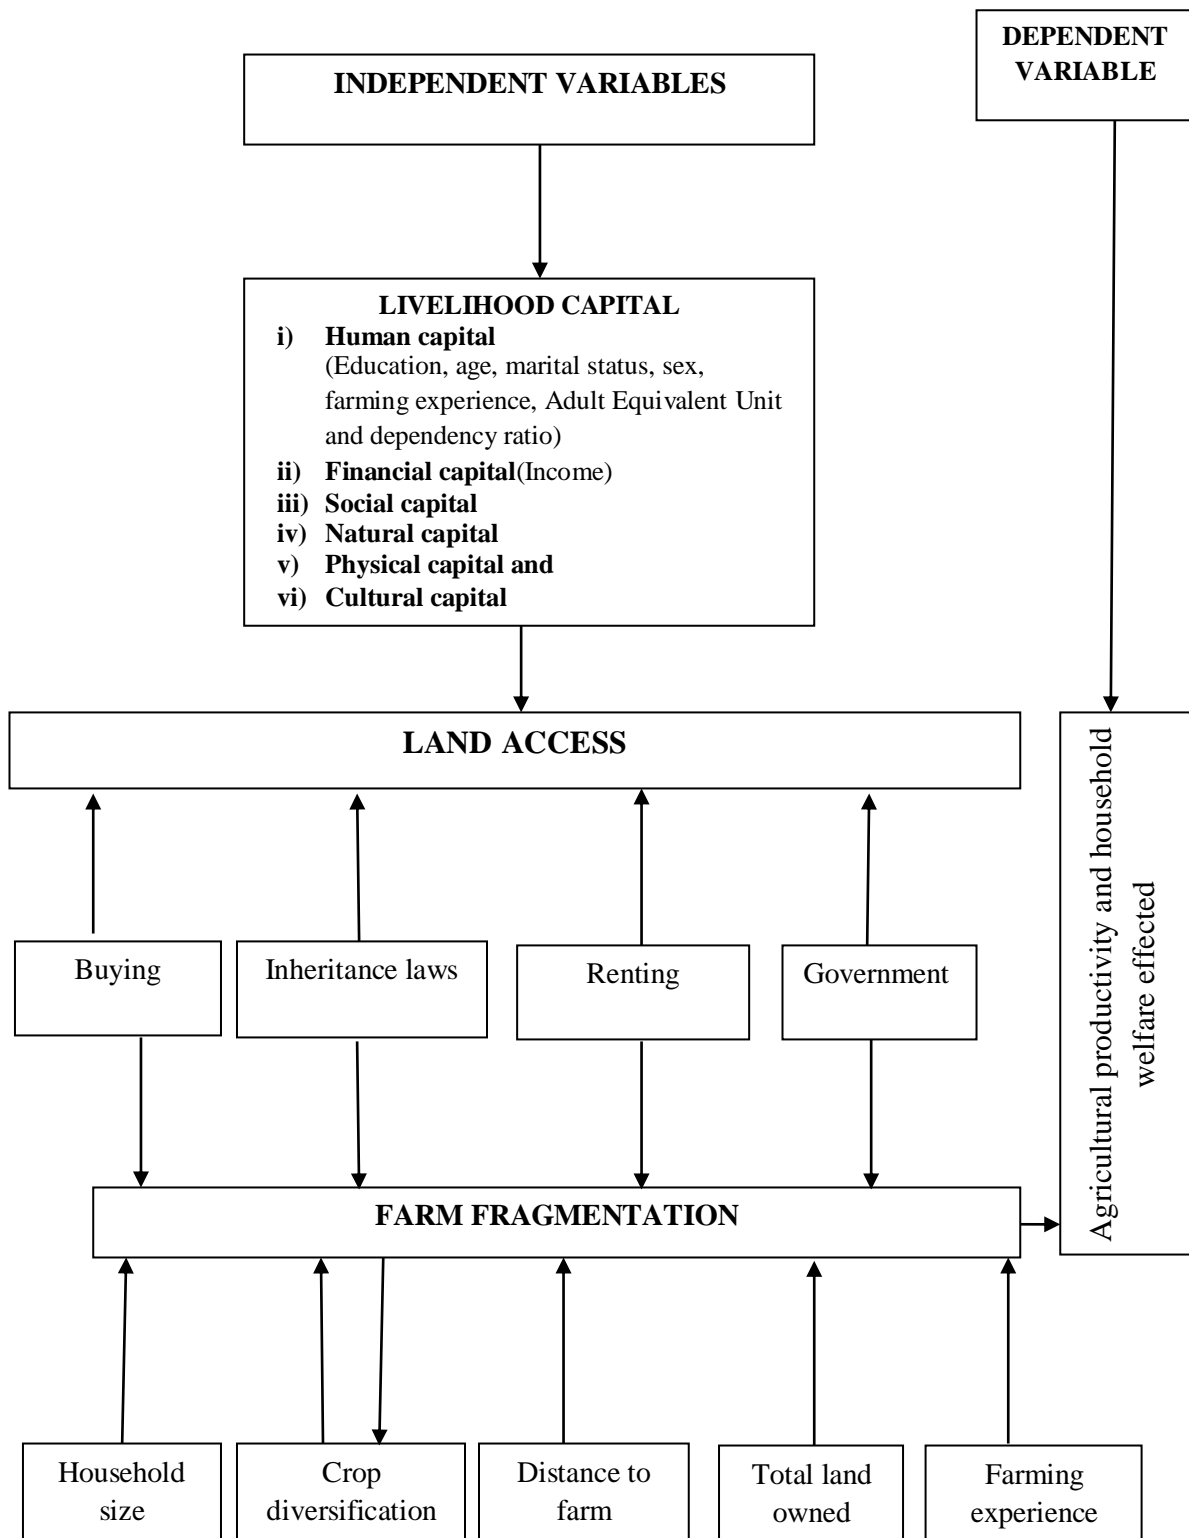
INDEPENDENT VARIABLES

DEPENDENT VARIABLE

LIVELIHOOD CAPITAL
i) Human capital (Education, age, marital status, sex, farming experience, Adult Equivalent Unit and dependency ratio)
ii) Financial capital(Income)
iii) Social capital
iv) Natural capital
v) Physical capital and
vi) Cultural capital

LAND ACCESS

Agricultural productivity and household welfare effected

Buying

Inheritance laws

Renting

Government

FARM FRAGMENTATION

Household size

Crop diversification

Distance to farm

Total land owned

Farming experience